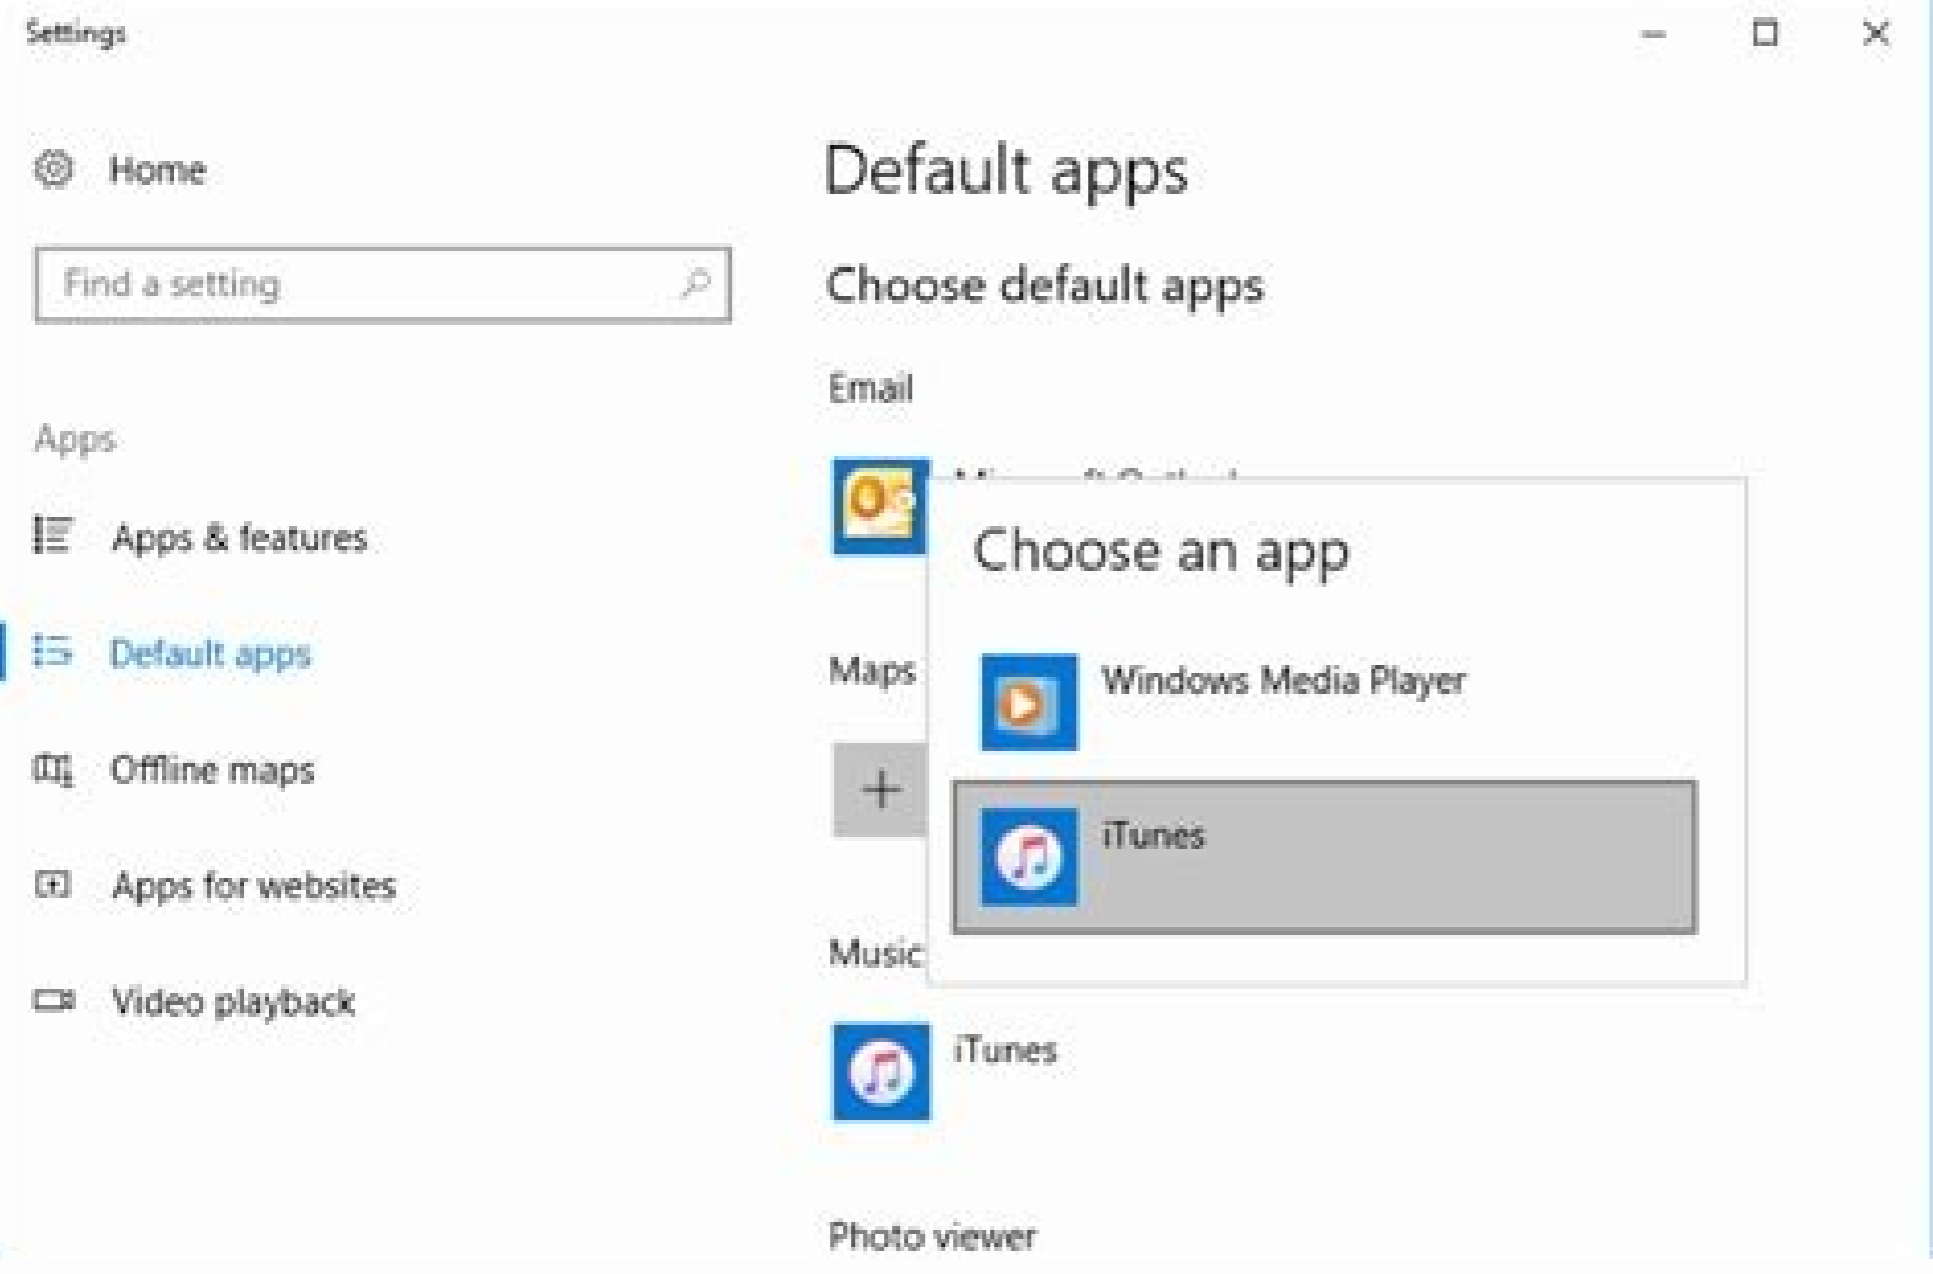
Settings

Home

Find a setting

Apps

Apps & features

Default apps

Offline maps

Apps for websites

Video playback

Default apps

Choose default apps

Email

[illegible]

Maps

Music

iTunes

Photo viewer

Choose an app

Windows Media Player

iTunes